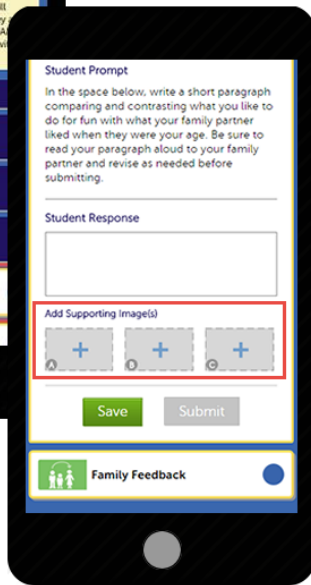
Student Prompt

In the space below, write a short paragraph comparing and contrasting what you like to do for fun with what your family partner liked when they were your age. Be sure to read your paragraph aloud to your family partner and revise as needed before submitting.

Student Response

Add Supporting Image(s)

A +
B +
C +

Save
Submit

Family Feedback